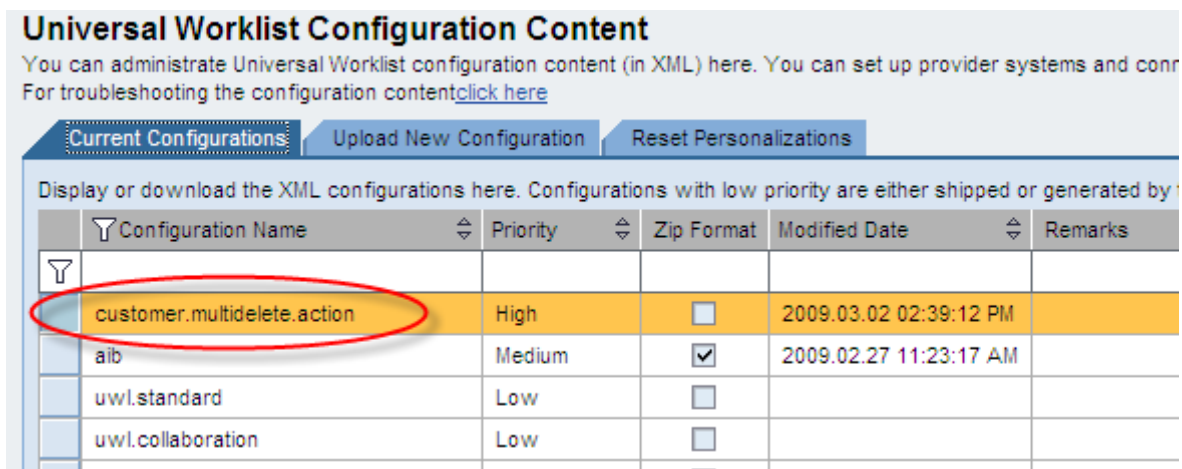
Universal Worklist Configuration Content

You can administrate Universal Worklist configuration content (in XML) here. You can set up provider systems and con
For troubleshooting the configuration contentclick here

Current Configurations | Upload New Configuration | Reset Personalizations

Display or download the XML configurations here. Configurations with low priority are either shipped or generated by

| Configuration Name | Priority | Zip Format | Modified Date | Remarks |
|---|---|---|---|---|
| | | | | |
| customer.multidelete.action | High | ☐ | 2009.03.02 02:39:12 PM | |
| aib | Medium | ☑ | 2009.02.27 11:23:17 AM | |
| uwl.standard | Low | ☐ | | |
| uwl.collaboration | Low | ☐ | | |